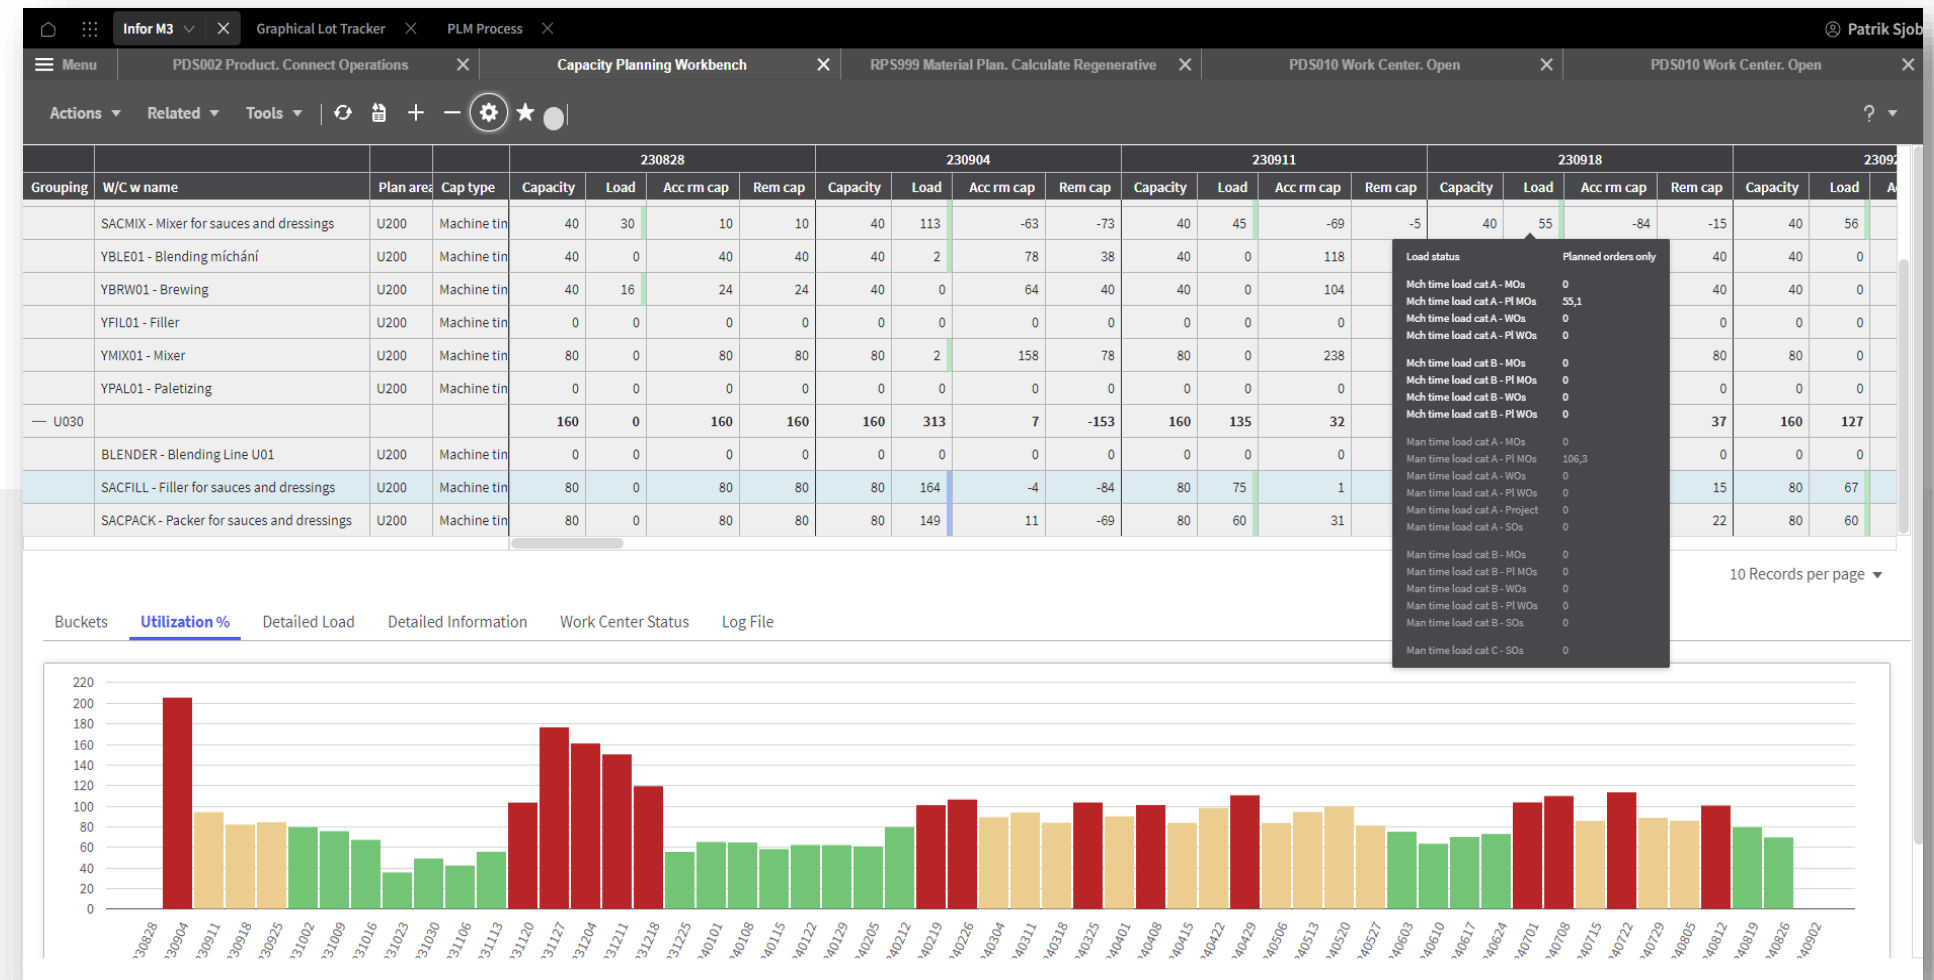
Infor M3 | Graphical Lot Tracker | PLM Process | Patrik Sjob

Menu | PDS002 Product. Connect Operations | Capacity Planning Workbench | RPS999 Material Plan. Calculate Regenerative | PDS010 Work Center. Open | PDS010 Work Center. Open

Actions | Related | Tools | ?

| Grouping | W/C w name | Plan area | Cap type | 230828 Capacity | Load | Acc rm cap | Rem cap | 230904 Capacity | Load | Acc rm cap | Rem cap | 230911 Capacity | Load | Acc rm cap | Rem cap | 230918 Capacity | Load | Acc rm cap | Rem cap | 23092 Capacity | Load |
|---|---|---|---|---|---|---|---|---|---|---|---|---|---|---|---|---|---|---|---|---|---|
| | SACMIX - Mixer for sauces and dressings | U200 | Machine tin | 40 | 30 | 10 | 10 | 40 | 113 | -63 | -73 | 40 | 45 | -69 | -5 | 40 | 55 | -84 | -15 | 40 | 56 |
| | YBLE01 - Blending míchání | U200 | Machine tin | 40 | 0 | 40 | 40 | 40 | 2 | 78 | 38 | 40 | 0 | 118 | | | | | 40 | 40 | 0 |
| | YBRW01 - Brewing | U200 | Machine tin | 40 | 16 | 24 | 24 | 40 | 0 | 64 | 40 | 40 | 0 | 104 | | | | | 40 | 40 | 0 |
| | YFIL01 - Filler | U200 | Machine tin | 0 | 0 | 0 | 0 | 0 | 0 | 0 | 0 | 0 | 0 | 0 | | | | | 0 | 0 | 0 |
| | YMIX01 - Mixer | U200 | Machine tin | 80 | 0 | 80 | 80 | 80 | 2 | 158 | 78 | 80 | 0 | 238 | | | | | 80 | 80 | 0 |
| | YPAL01 - Paletizing | U200 | Machine tin | 0 | 0 | 0 | 0 | 0 | 0 | 0 | 0 | 0 | 0 | 0 | | | | | 0 | 0 | 0 |
| — U030 | | | | 160 | 0 | 160 | 160 | 160 | 313 | 7 | -153 | 160 | 135 | 32 | | | | | 37 | 160 | 127 |
| | BLENDER - Blending Line U01 | U200 | Machine tin | 0 | 0 | 0 | 0 | 0 | 0 | 0 | 0 | 0 | 0 | 0 | | | | | 0 | 0 | 0 |
| | SACFILL - Filler for sauces and dressings | U200 | Machine tin | 80 | 0 | 80 | 80 | 80 | 164 | -4 | -84 | 80 | 75 | 1 | | | | | 15 | 80 | 67 |
| | SACPACK - Packer for sauces and dressings | U200 | Machine tin | 80 | 0 | 80 | 80 | 80 | 149 | 11 | -69 | 80 | 60 | 31 | | | | | 22 | 80 | 60 |

Load status | Planned orders only
Mch time load cat A - MOs 0
Mch time load cat A - Pl MOs 55,1
Mch time load cat A - WOs 0
Mch time load cat A - Pl WOs 0
Mch time load cat B - MOs 0
Mch time load cat B - Pl MOs 0
Mch time load cat B - WOs 0
Mch time load cat B - Pl WOs 0
Man time load cat A - MOs 0
Man time load cat A - Pl MOs 106,3
Man time load cat A - WOs 0
Man time load cat A - Pl WOs 0
Man time load cat A - Project 0
Man time load cat A - SOs 0
Man time load cat B - MOs 0
Man time load cat B - Pl MOs 0
Man time load cat B - WOs 0
Man time load cat B - Pl WOs 0
Man time load cat B - SOs 0
Man time load cat C - SOs 0

10 Records per page

Buckets | Utilization % | Detailed Load | Detailed Information | Work Center Status | Log File

220 200 180 160 140 120 100 80 60 40 20 0

230828 230904 230911 230918 230925 231002 231009 231016 231023 231030 231106 231113 231120 231127 231204 231211 231218 231225 240101 240108 240115 240122 240129 240205 240212 240219 240226 240304 240311 240318 240325 240401 240408 240415 240422 240429 240506 240513 240520 240527 240603 240610 240617 240624 240701 240708 240715 240722 240729 240805 240812 240819 240826 240902